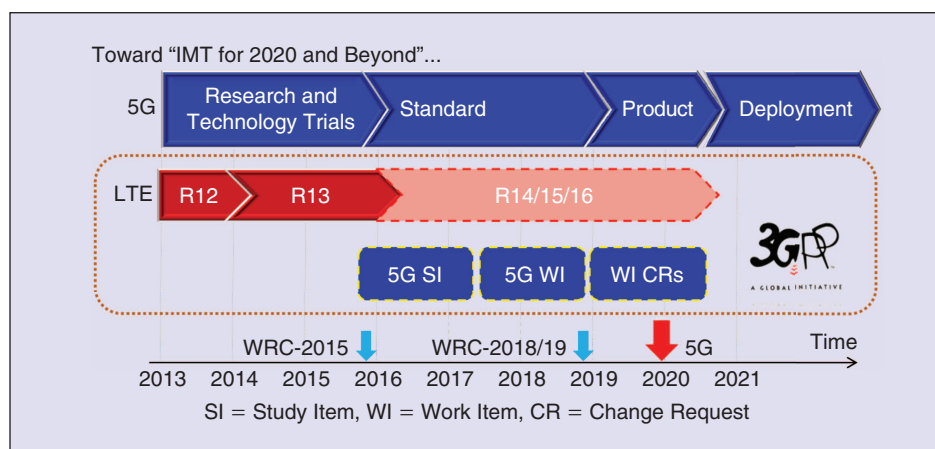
Toward “IMT for 2020 and Beyond”...

5G

Research and Technology Trials

Standard

Product

Deployment

LTE

R12

R13

R14/15/16

5G SI

5G WI

WI CRs

3GPP
A GLOBAL INITIATIVE

WRC-2015

WRC-2018/19

5G

Time

2013 2014 2015 2016 2017 2018 2019 2020 2021

SI = Study Item, WI = Work Item, CR = Change Request